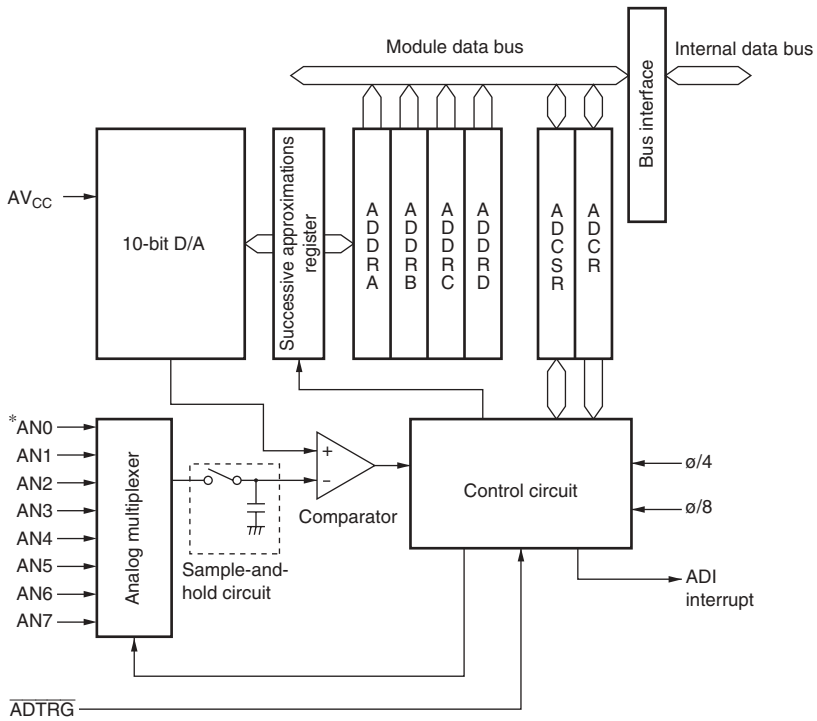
Module data bus

Internal data bus

Bus interface

$AV_{CC}$

10-bit D/A

Successive approximations register

ADDRA

ADDRB

ADDRC

ADDRD

ADCSR

ADCR

*AN0

AN1

AN2

AN3

AN4

AN5

AN6

AN7

Analog multiplexer

+

−

Comparator

Sample-and-hold circuit

Control circuit

ø/4

ø/8

ADI interrupt

$\overline{ADTRG}$